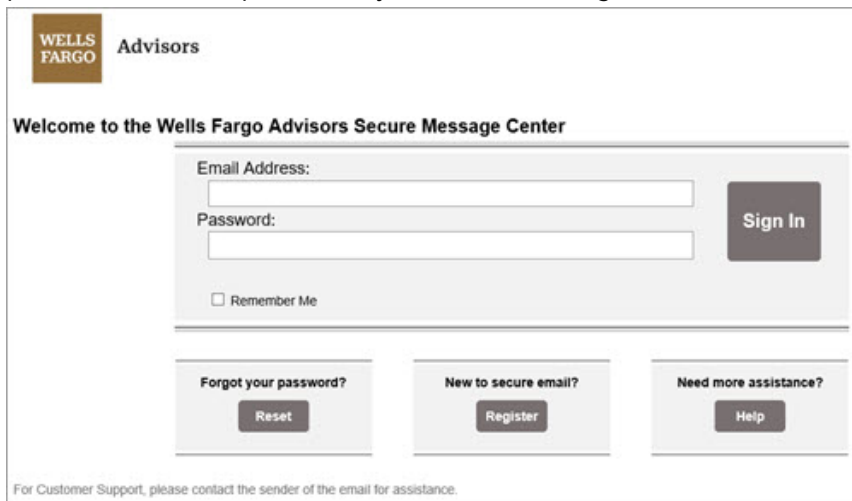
WELLS FARGO Advisors

Welcome to the Wells Fargo Advisors Secure Message Center

Email Address:

Password:

Sign In

Remember Me

Forgot your password?

Reset

New to secure email?

Register

Need more assistance?

Help

For Customer Support, please contact the sender of the email for assistance.